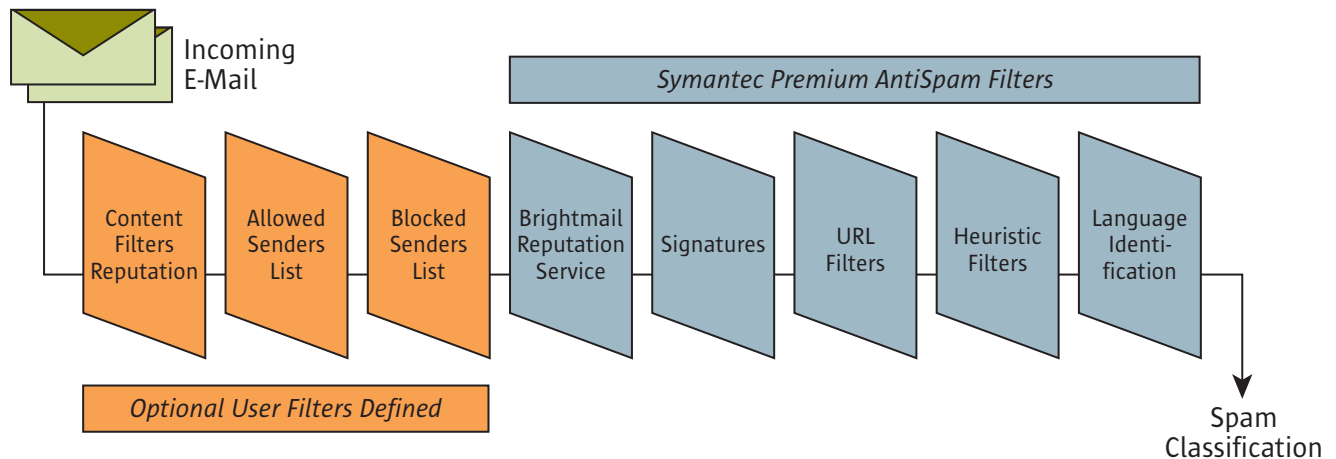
Incoming E-Mail

Symantec Premium AntiSpam Filters

Content Filters Reputation

Allowed Senders List

Blocked Senders List

Brightmail Reputation Service

Signatures

URL Filters

Heuristic Filters

Language Identification

Optional User Filters Defined

Spam Classification